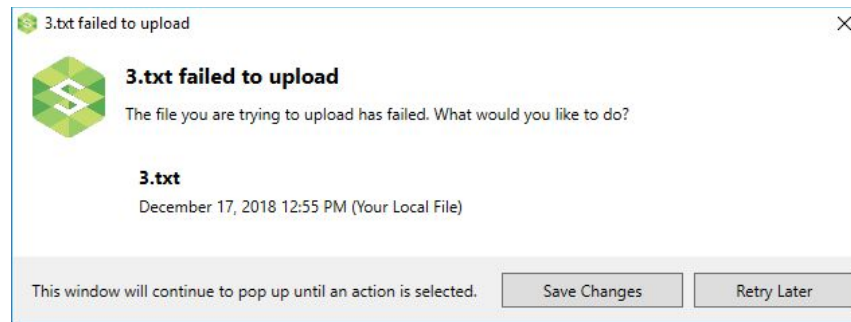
3.txt failed to upload

3.txt failed to upload

The file you are trying to upload has failed. What would you like to do?

3.txt

December 17, 2018 12:55 PM (Your Local File)

This window will continue to pop up until an action is selected.

Save Changes

Retry Later